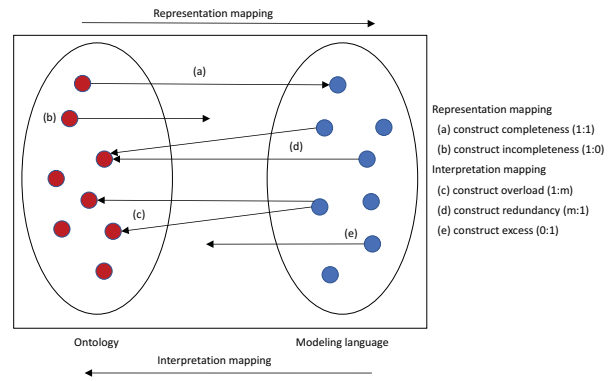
Representation mapping

(a)

(b)

(d)

(c)

(e)

Ontology

Modeling language

Interpretation mapping

Representation mapping
(a) construct completeness (1:1)
(b) construct incompleteness (1:0)
Interpretation mapping
(c) construct overload (1:m)
(d) construct redundancy (m:1)
(e) construct excess (0:1)